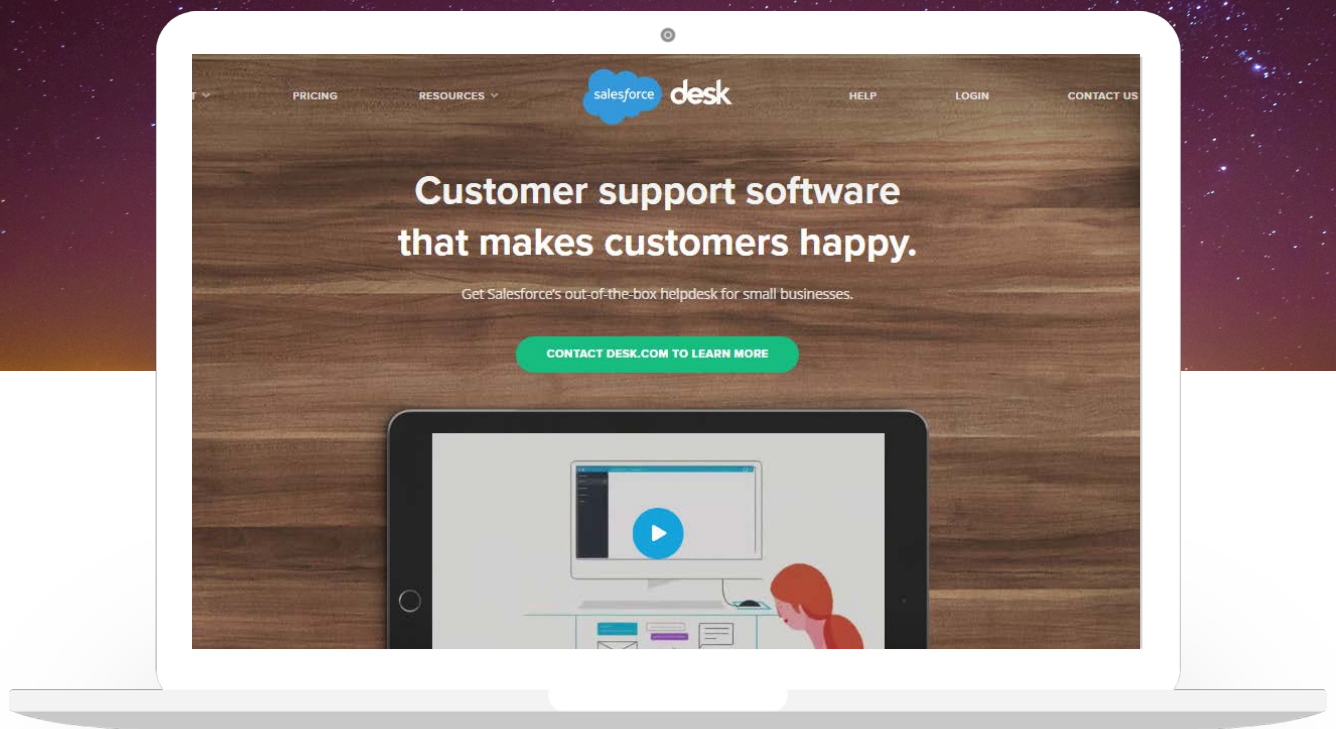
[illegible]T PRICING RESOURCES salesforce desk HELP LOGIN CONTACT US

Customer support software that makes customers happy.

Get Salesforce's out-of-the-box helpdesk for small businesses.

CONTACT DESK.COM TO LEARN MORE